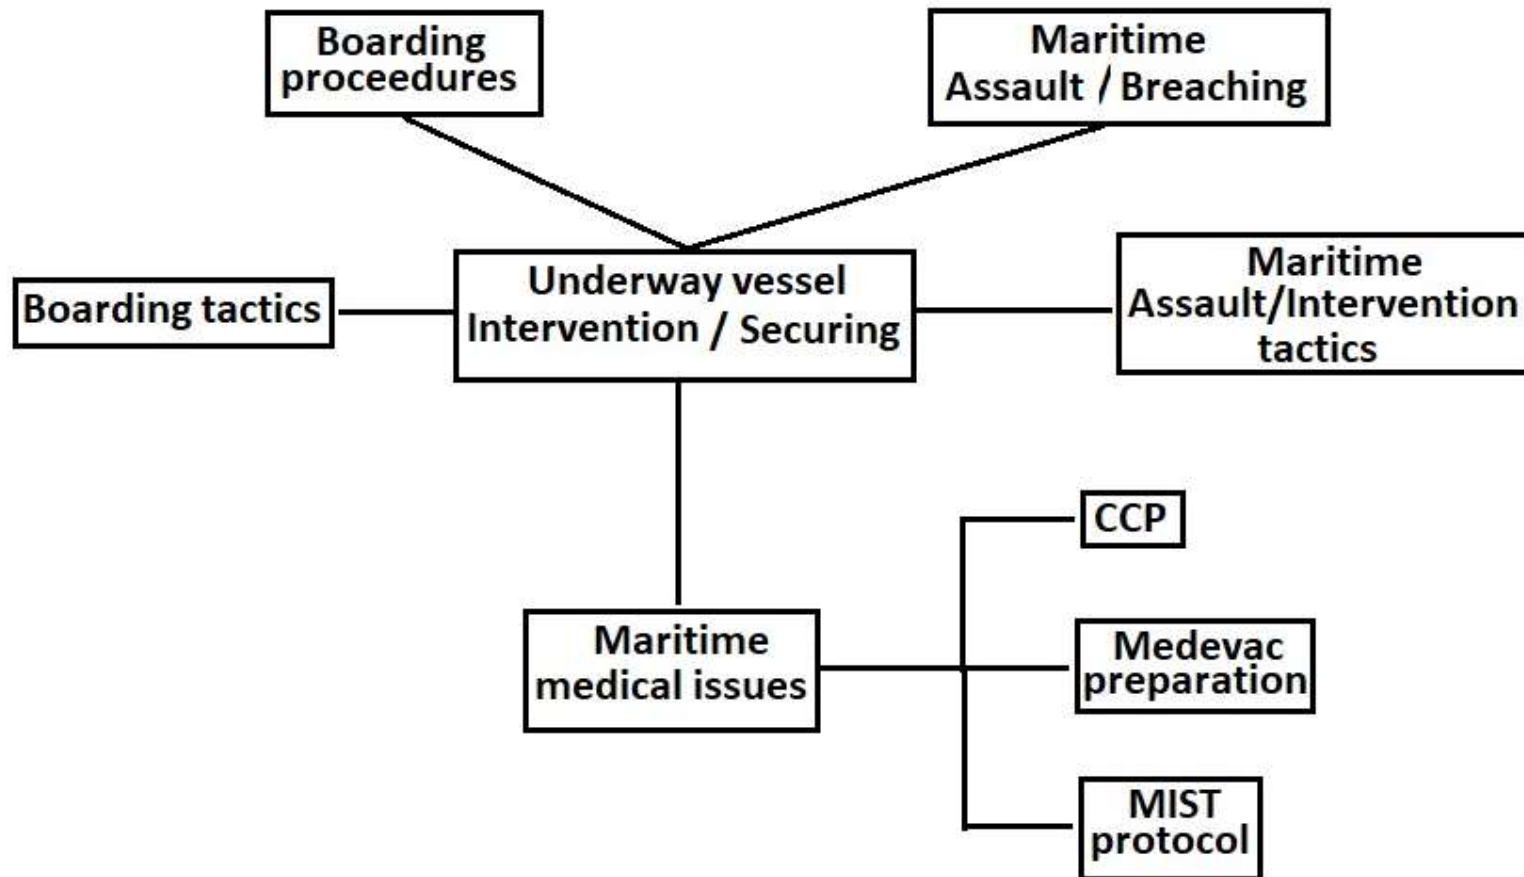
Boarding proceedures

Maritime Assault / Breaching

Boarding tactics

Underway vessel Intervention / Securing

Maritime Assault/Intervention tactics

CCP

Maritime medical issues

Medevac preparation

MIST protocol